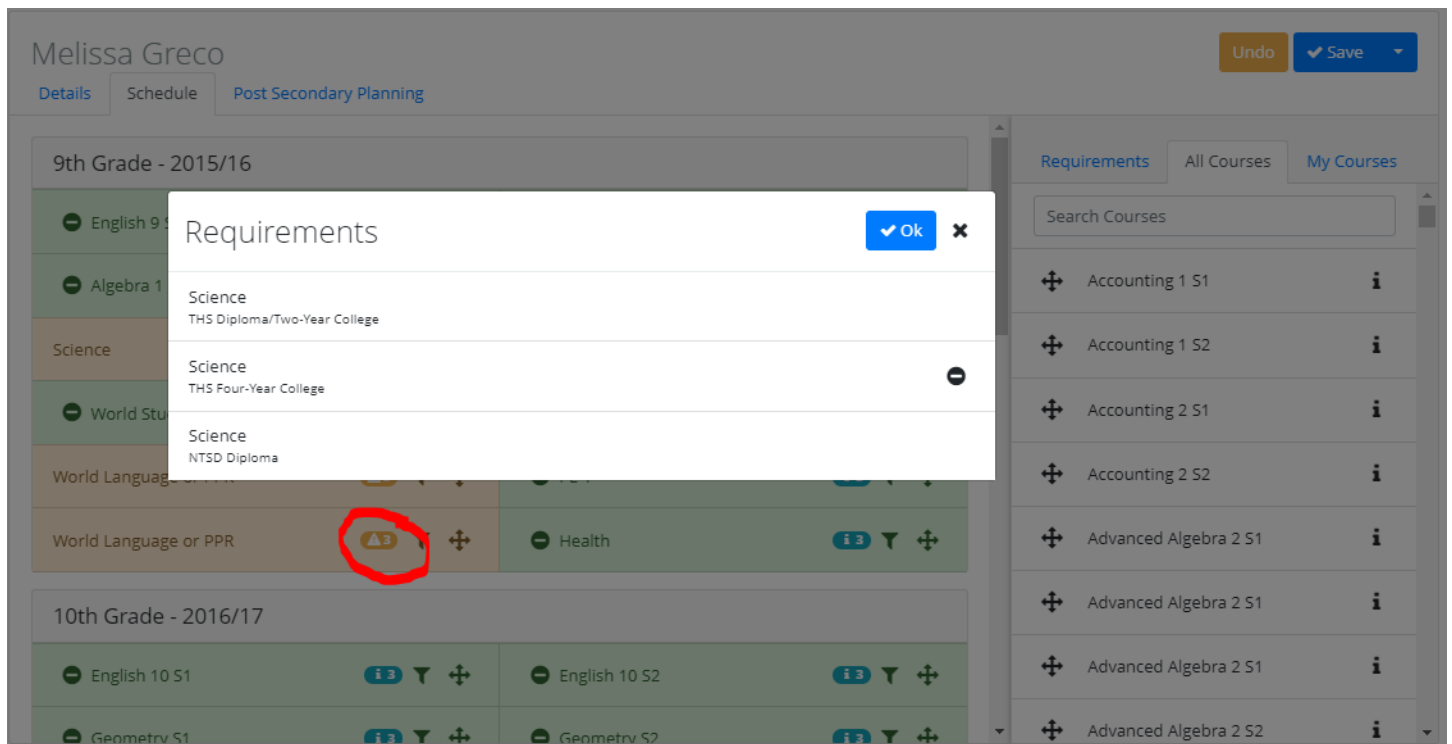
Melissa Greco

Undo
Save

Details
Schedule
Post Secondary Planning

9th Grade - 2015/16

English 9 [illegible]

Algebra 1 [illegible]

Science

World Stu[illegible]

World Language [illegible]

World Language or PPR
3

Health
i 3

10th Grade - 2016/17

English 10 S1
i 3

English 10 S2
i 3

Geometry S1
i 3

Geometry S2
i 3

Requirements
Ok

Science
THS Diploma/Two-Year College

Science
THS Four-Year College

Science
NTSD Diploma

Requirements
All Courses
My Courses

Search Courses

Accounting 1 S1
Accounting 1 S2
Accounting 2 S1
Accounting 2 S2
Advanced Algebra 2 S1
Advanced Algebra 2 S1
Advanced Algebra 2 S1
Advanced Algebra 2 S2